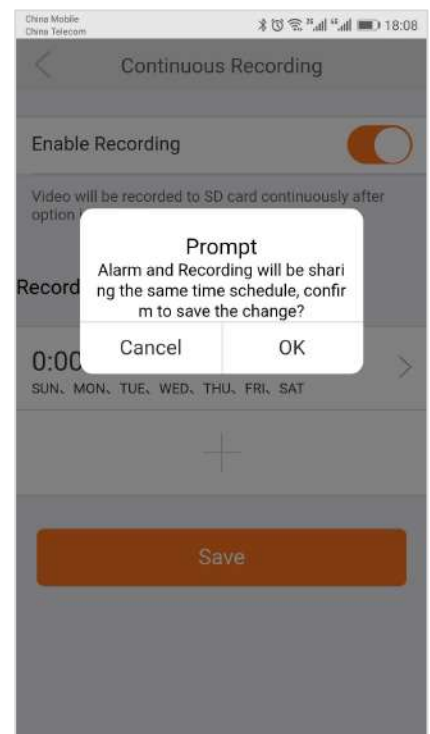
China Mobile
China Telecom
18:08

Continuous Recording

Enable Recording

Video will be recorded to SD card continuously after option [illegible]

Prompt
Alarm and Recording will be sharing the same time schedule, confirm to save the change?

Cancel OK

Record

0:00

SUN、MON、TUE、WED、THU、FRI、SAT

Save